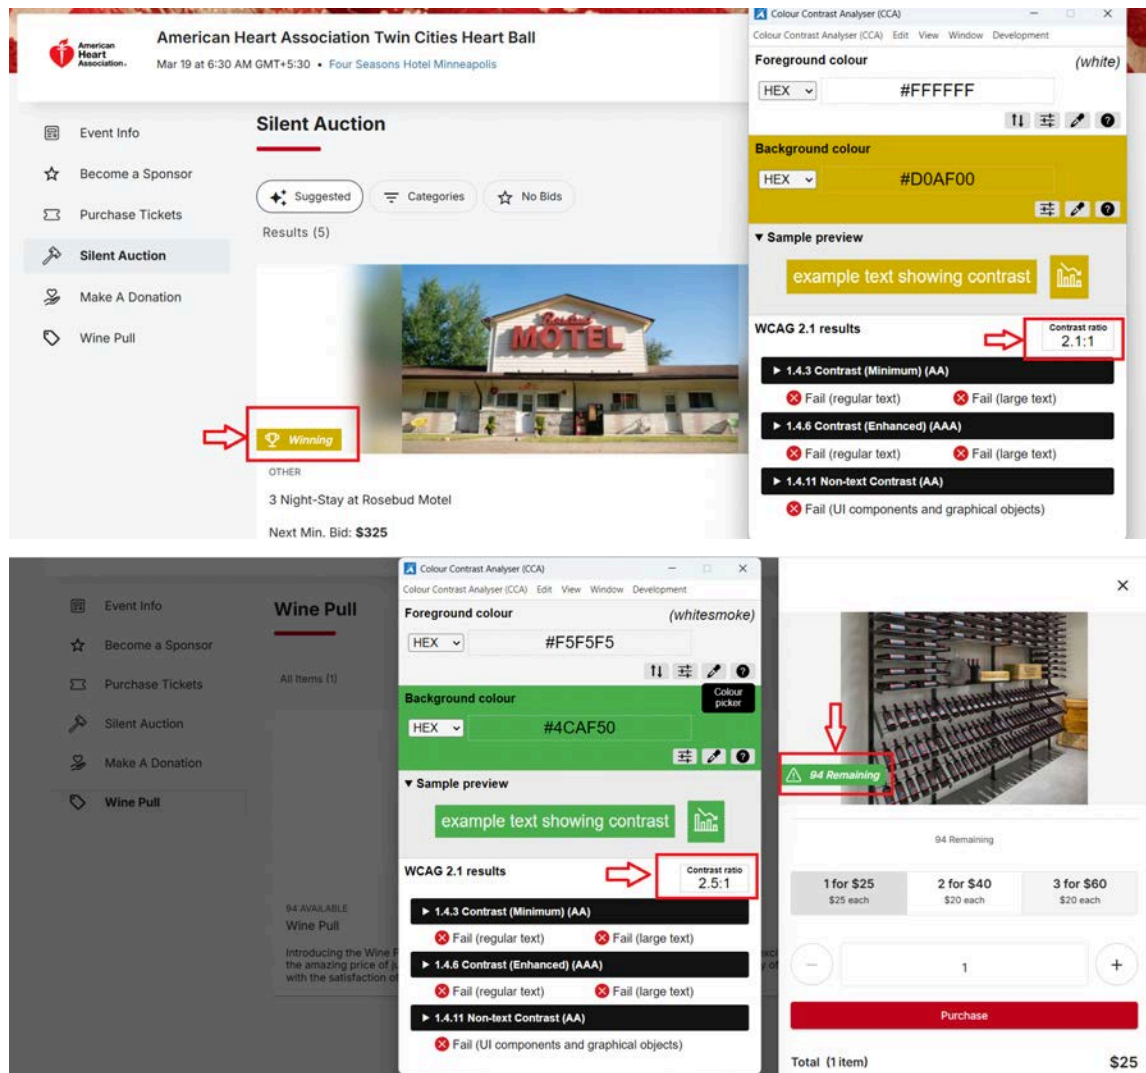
American Heart Association.

American Heart Association Twin Cities Heart Ball

Mar 19 at 6:30 AM GMT+5:30 • Four Seasons Hotel Minneapolis

Event Info
Become a Sponsor
Purchase Tickets
Silent Auction
Make A Donation
Wine Pull

Silent Auction

Suggested
Categories
No Bids

Results (5)

Rosebud MOTEL

Winning

OTHER

3 Night-Stay at Rosebud Motel

Next Min. Bid: $325

Colour Contrast Analyser (CCA)
Colour Contrast Analyser (CCA) Edit View Window Development

Foreground colour (white)
HEX #FFFFFF

Background colour
HEX #D0AF00

▼ Sample preview
example text showing contrast

WCAG 2.1 results
Contrast ratio 2.1:1

▶ 1.4.3 Contrast (Minimum) (AA)
Fail (regular text) Fail (large text)
▶ 1.4.6 Contrast (Enhanced) (AAA)
Fail (regular text) Fail (large text)
▶ 1.4.11 Non-text Contrast (AA)
Fail (UI components and graphical objects)

Event Info
Become a Sponsor
Purchase Tickets
Silent Auction
Make A Donation
Wine Pull

Wine Pull

All Items (1)

94 AVAILABLE
Wine Pull

Introducing the Wine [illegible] the amazing price of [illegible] with the satisfaction of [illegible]

Colour Contrast Analyser (CCA)
Colour Contrast Analyser (CCA) Edit View Window Development

Foreground colour (whitesmoke)
HEX #F5F5F5

Colour picker

Background colour
HEX #4CAF50

▼ Sample preview
example text showing contrast

WCAG 2.1 results
Contrast ratio 2.5:1

▶ 1.4.3 Contrast (Minimum) (AA)
Fail (regular text) Fail (large text)
▶ 1.4.6 Contrast (Enhanced) (AAA)
Fail (regular text) Fail (large text)
▶ 1.4.11 Non-text Contrast (AA)
Fail (UI components and graphical objects)

×

94 Remaining

94 Remaining

| 1 for $25 | 2 for $40 | 3 for $60 |
|---|---|---|
| $25 each | $20 each | $20 each |

−
1
+

Purchase

Total (1 item) $25